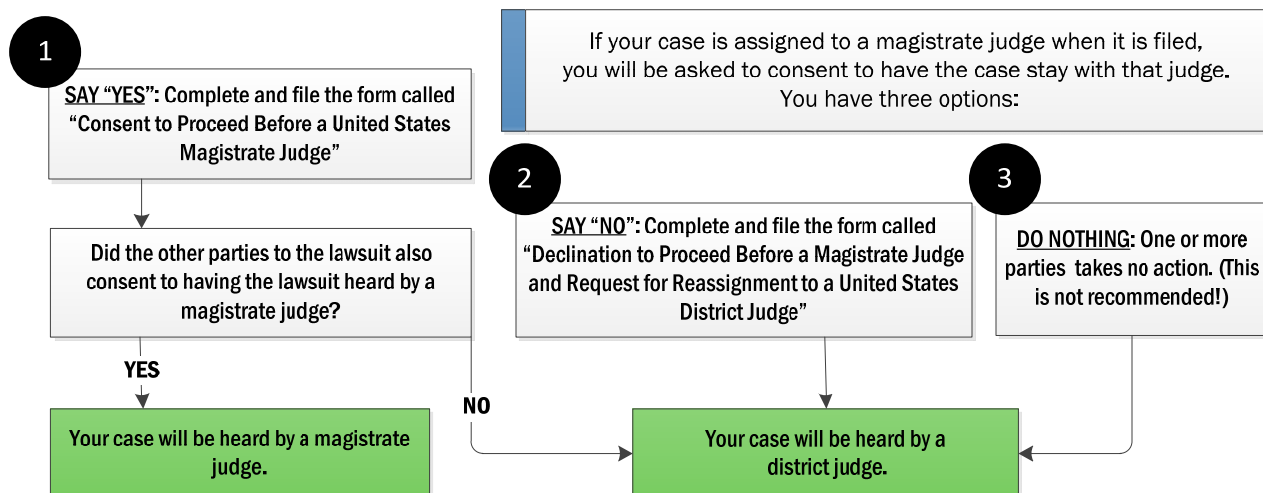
If your case is assigned to a magistrate judge when it is filed, you will be asked to consent to have the case stay with that judge. You have three options:

1

SAY "YES": Complete and file the form called "Consent to Proceed Before a United States Magistrate Judge"

Did the other parties to the lawsuit also consent to having the lawsuit heard by a magistrate judge?

YES

Your case will be heard by a magistrate judge.

NO

2

SAY "NO": Complete and file the form called "Declination to Proceed Before a Magistrate Judge and Request for Reassignment to a United States District Judge"

3

DO NOTHING: One or more parties takes no action. (This is not recommended!)

Your case will be heard by a district judge.